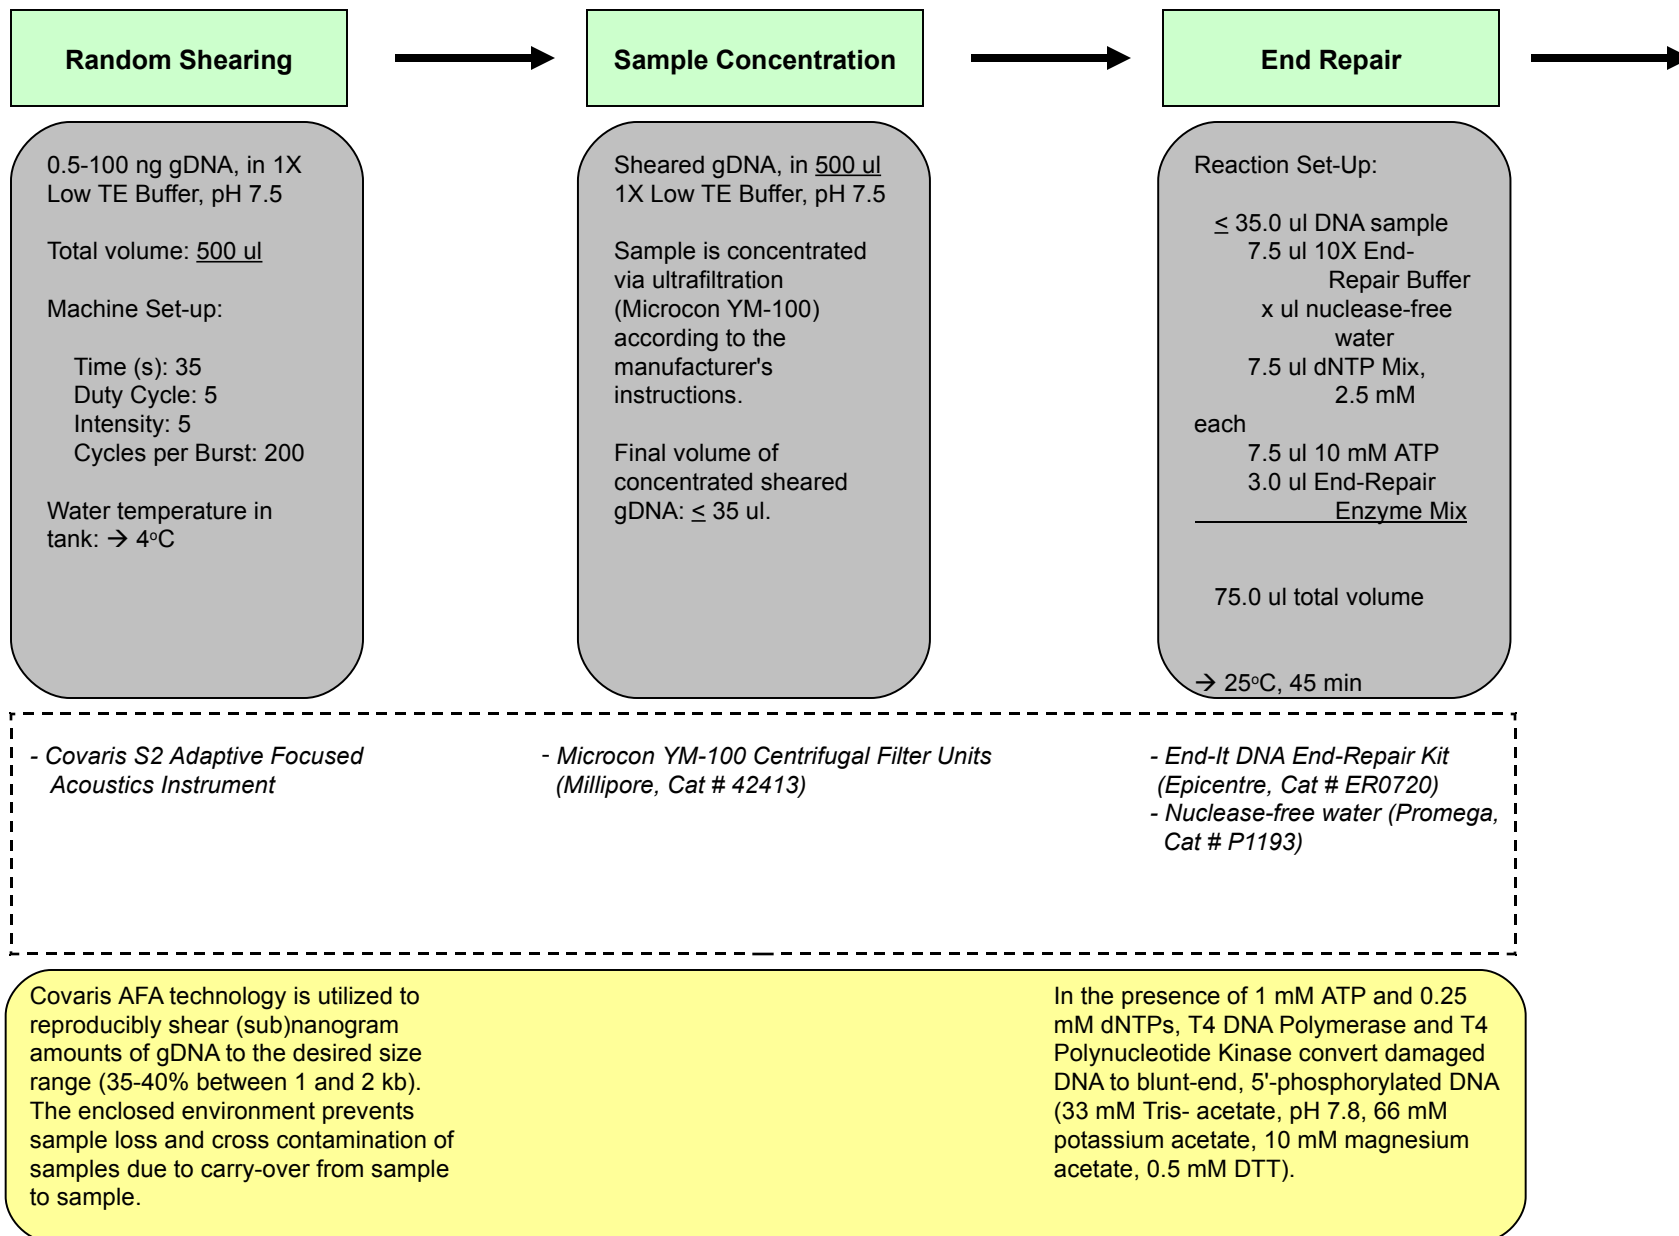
Random Shearing

0.5-100 ng gDNA, in 1X Low TE Buffer, pH 7.5

Total volume: 500 ul

Machine Set-up:

Time (s): 35
Duty Cycle: 5
Intensity: 5
Cycles per Burst: 200

Water temperature in tank: → 4°C

Sample Concentration

Sheared gDNA, in 500 ul 1X Low TE Buffer, pH 7.5

Sample is concentrated via ultrafiltration (Microcon YM-100) according to the manufacturer's instructions.

Final volume of concentrated sheared gDNA: ≤ 35 ul.

End Repair

Reaction Set-Up:

≤ 35.0 ul DNA sample
7.5 ul 10X End-Repair Buffer
x ul nuclease-free water
7.5 ul dNTP Mix, 2.5 mM each
7.5 ul 10 mM ATP
3.0 ul End-Repair Enzyme Mix

75.0 ul total volume

→ 25°C, 45 min

- Covaris S2 Adaptive Focused Acoustics Instrument

- Microcon YM-100 Centrifugal Filter Units (Millipore, Cat # 42413)

- End-It DNA End-Repair Kit (Epicentre, Cat # ER0720)
- Nuclease-free water (Promega, Cat # P1193)

Covaris AFA technology is utilized to reproducibly shear (sub)nanogram amounts of gDNA to the desired size range (35-40% between 1 and 2 kb). The enclosed environment prevents sample loss and cross contamination of samples due to carry-over from sample to sample.

In the presence of 1 mM ATP and 0.25 mM dNTPs, T4 DNA Polymerase and T4 Polynucleotide Kinase convert damaged DNA to blunt-end, 5'-phosphorylated DNA (33 mM Tris- acetate, pH 7.8, 66 mM potassium acetate, 10 mM magnesium acetate, 0.5 mM DTT).